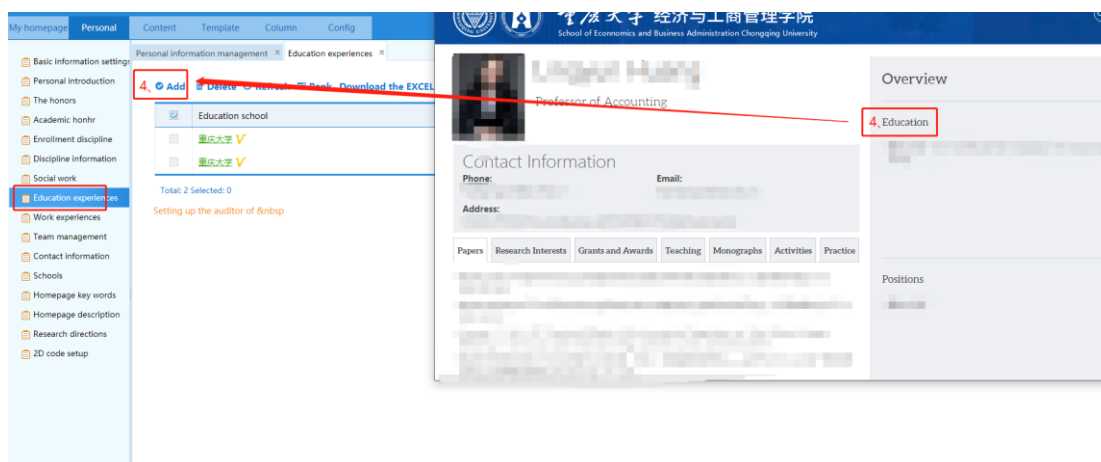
My homepage Personal Content Template Column Config

Basic information settings
Personal introduction
The honors
Academic honhr
Enrollment discipline
Discipline information
Social work
Education experiences
Work experiences
Team management
Contact information
Schools
Homepage key words
Homepage description
Research directions
2D code setup

Personal information management × Education experiences ×

4、 Add Delete Refresh Back Download the EXCEL

| | Education school |
|---|---|
| | 重庆大学 |
| | 重庆大学 |

Total: 2 Selected: 0

Setting up the auditor of &nbsp

重庆大学 经济与工商管理学院
School of Economics and Business Administration Chongqing University

Professor of Accounting

Contact Information
Phone:
Email:
Address:

Papers Research Interests Grants and Awards Teaching Monographs Activities Practice

Overview

4、Education

Positions